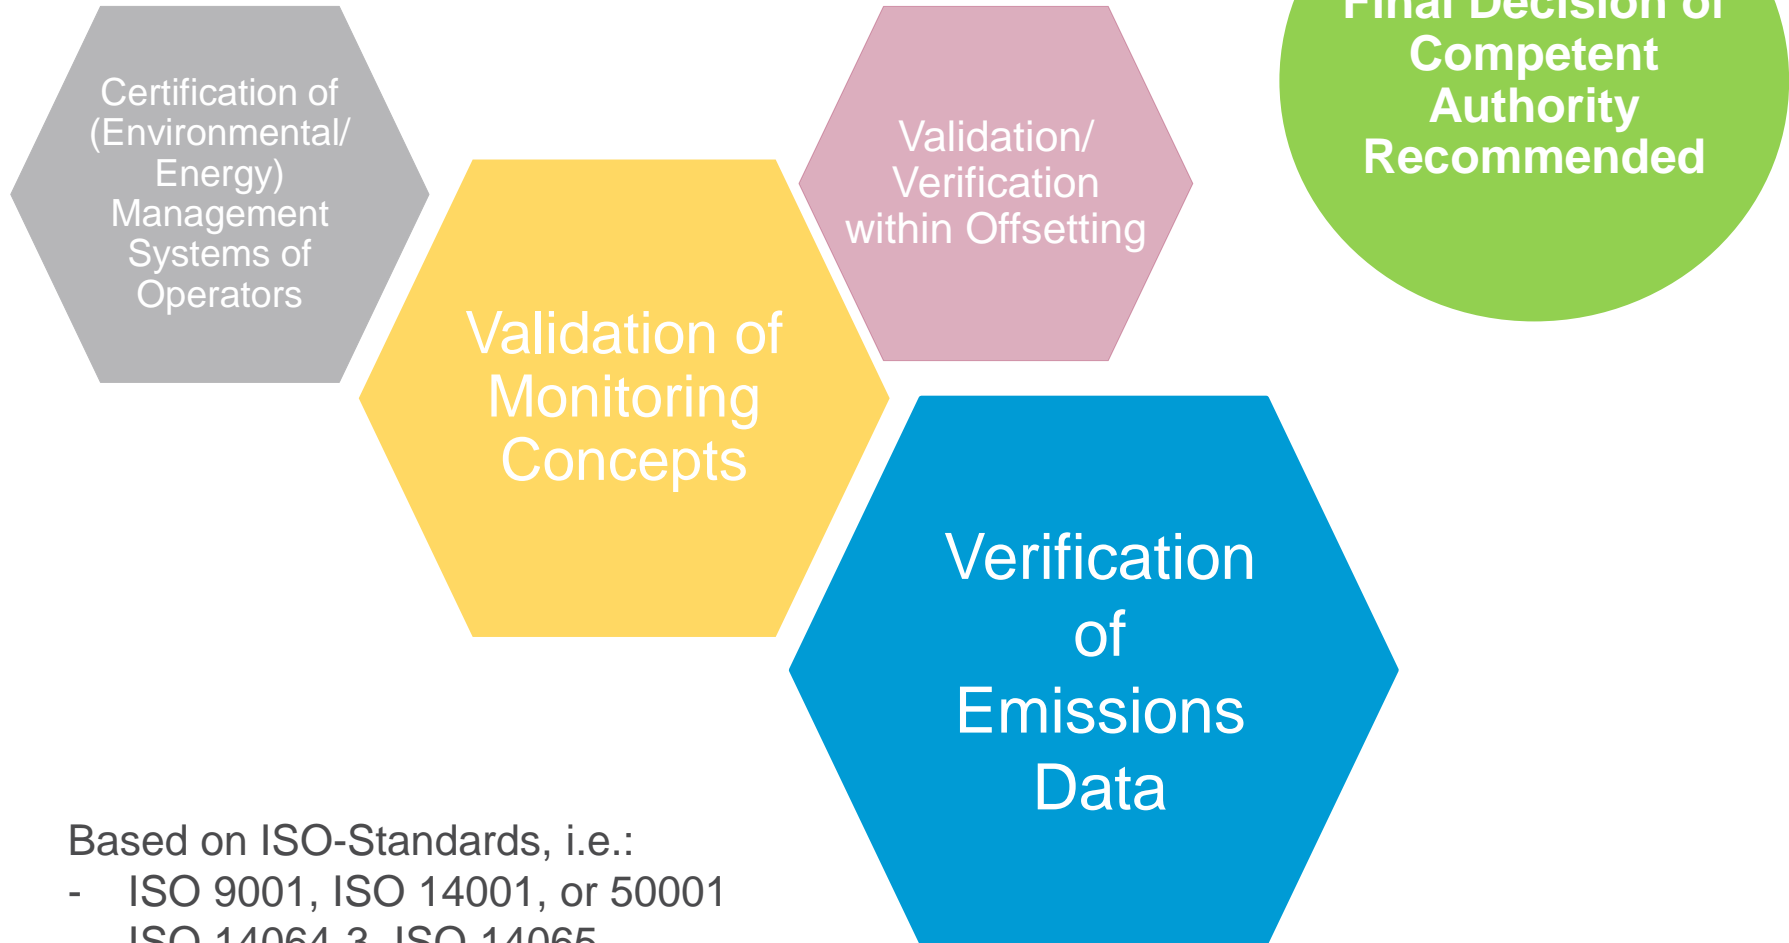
Certification of (Environmental/ Energy) Management Systems of Operators

Validation of Monitoring Concepts

Validation/ Verification within Offsetting

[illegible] Competent Authority Recommended

Verification of Emissions Data

Based on ISO-Standards, i.e.:
- ISO 9001, ISO 14001, or 50001
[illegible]